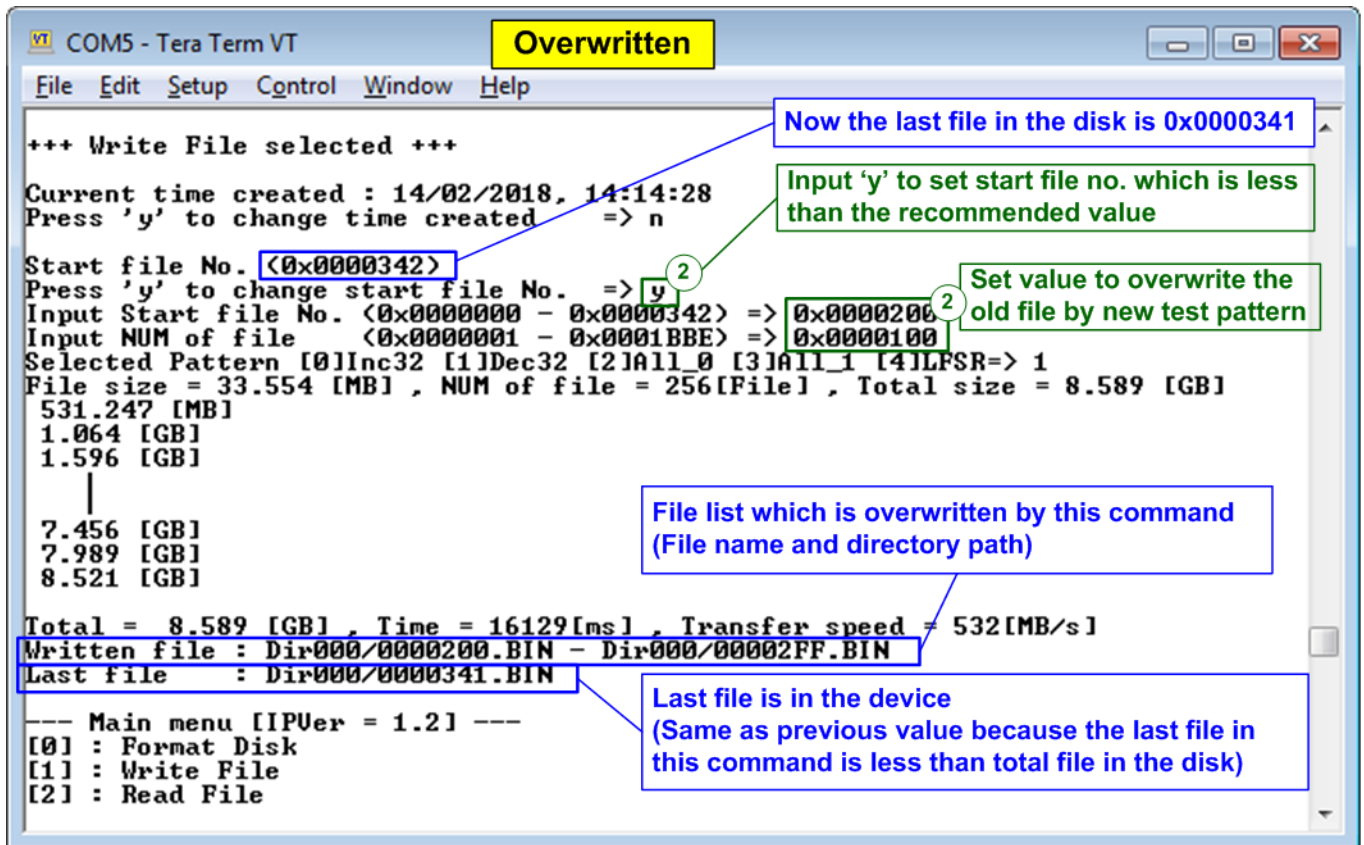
COM5 - Tera Term VT

Overwritten

File Edit Setup Control Window Help

+++ Write File selected +++

Now the last file in the disk is 0x0000341

Current time created : 14/02/2018, 14:14:28
Press 'y' to change time created => n

Input 'y' to set start file no. which is less than the recommended value

Start file No. (0x0000342)
Press 'y' to change start file No. => y
Input Start file No. (0x0000000 - 0x0000342) => 0x0000200
Input NUM of file (0x0000001 - 0x0001BBE) => 0x0000100

2

Set value to overwrite the old file by new test pattern

2

Selected Pattern [0]Inc32 [1]Dec32 [2]All_0 [3]All_1 [4]LFSR=> 1
File size = 33.554 [MB] , NUM of file = 256[File] , Total size = 8.589 [GB]
531.247 [MB]
1.064 [GB]
1.596 [GB]

7.456 [GB]
7.989 [GB]
8.521 [GB]

File list which is overwritten by this command (File name and directory path)

Total = 8.589 [GB] , Time = 16129[ms] , Transfer speed = 532[MB/s]
Written file : Dir000/0000200.BIN - Dir000/00002FF.BIN
Last file : Dir000/0000341.BIN

Last file is in the device
(Same as previous value because the last file in this command is less than total file in the disk)

--- Main menu [IPVer = 1.2] ---
[0] : Format Disk
[1] : Write File
[2] : Read File